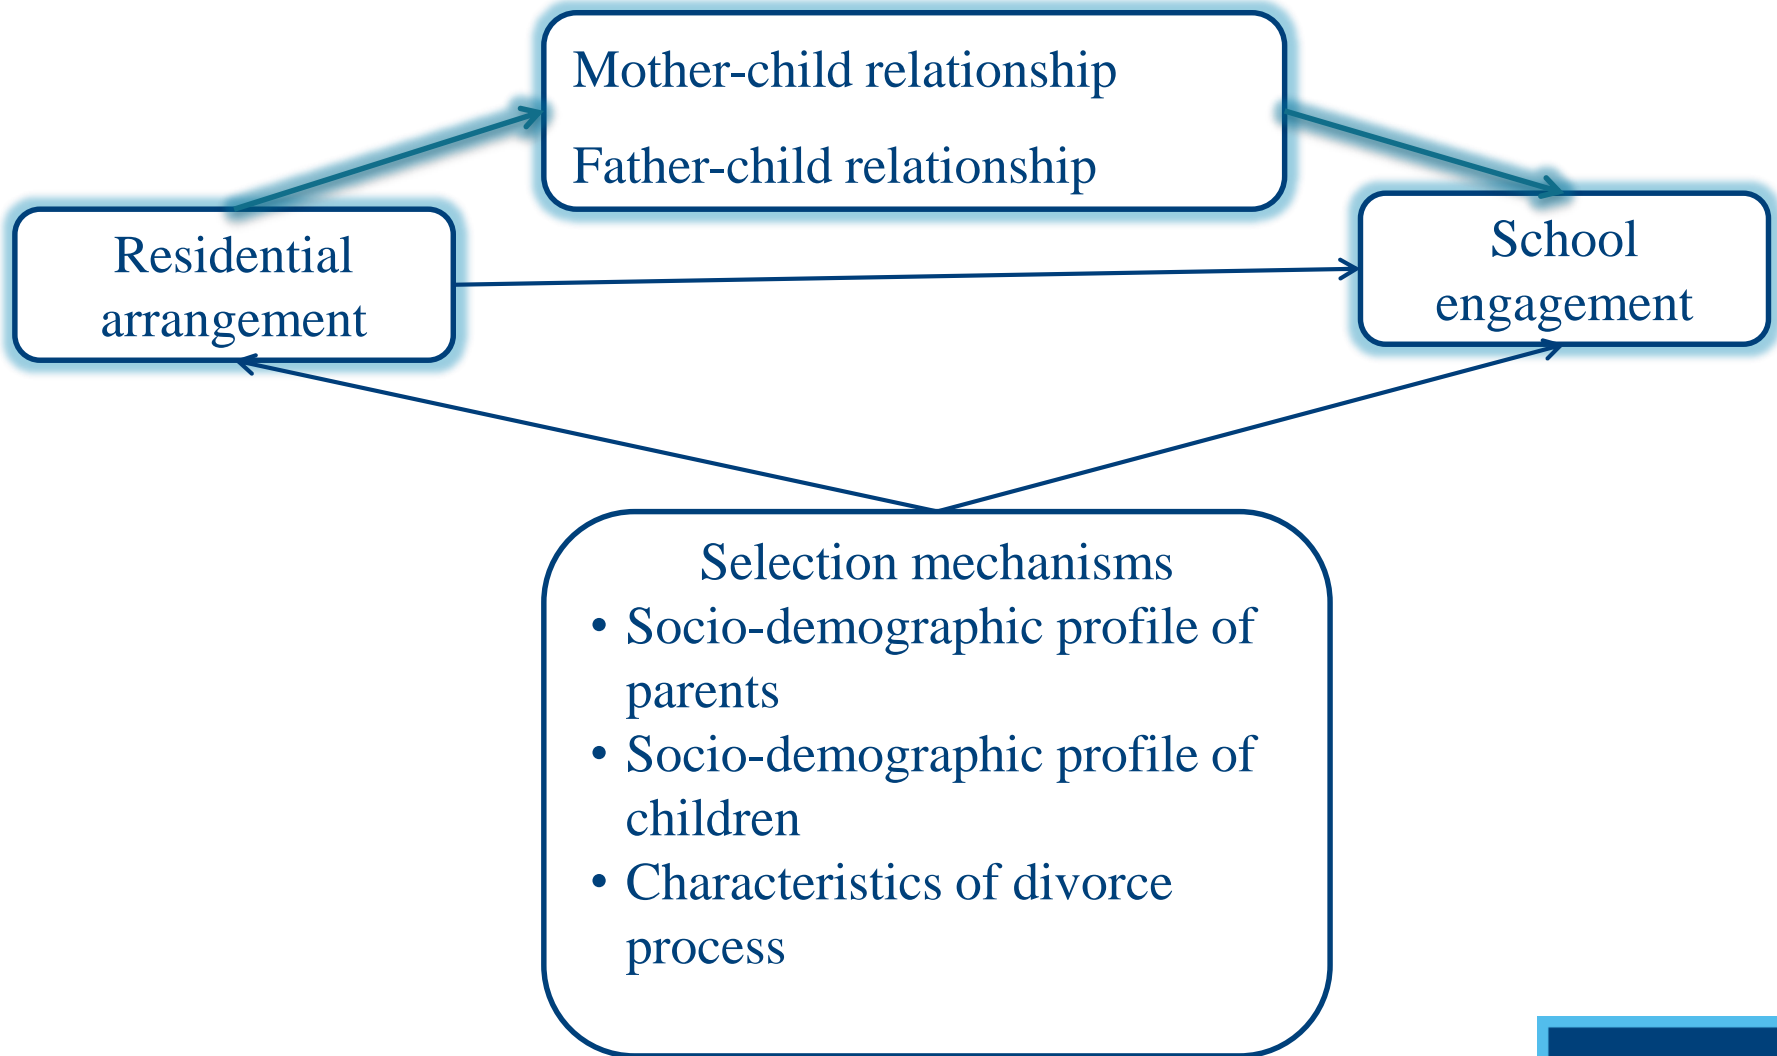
Mother-child relationship

Father-child relationship

Residential arrangement

School engagement

Selection mechanisms
• Socio-demographic profile of parents
• Socio-demographic profile of children
• Characteristics of divorce process